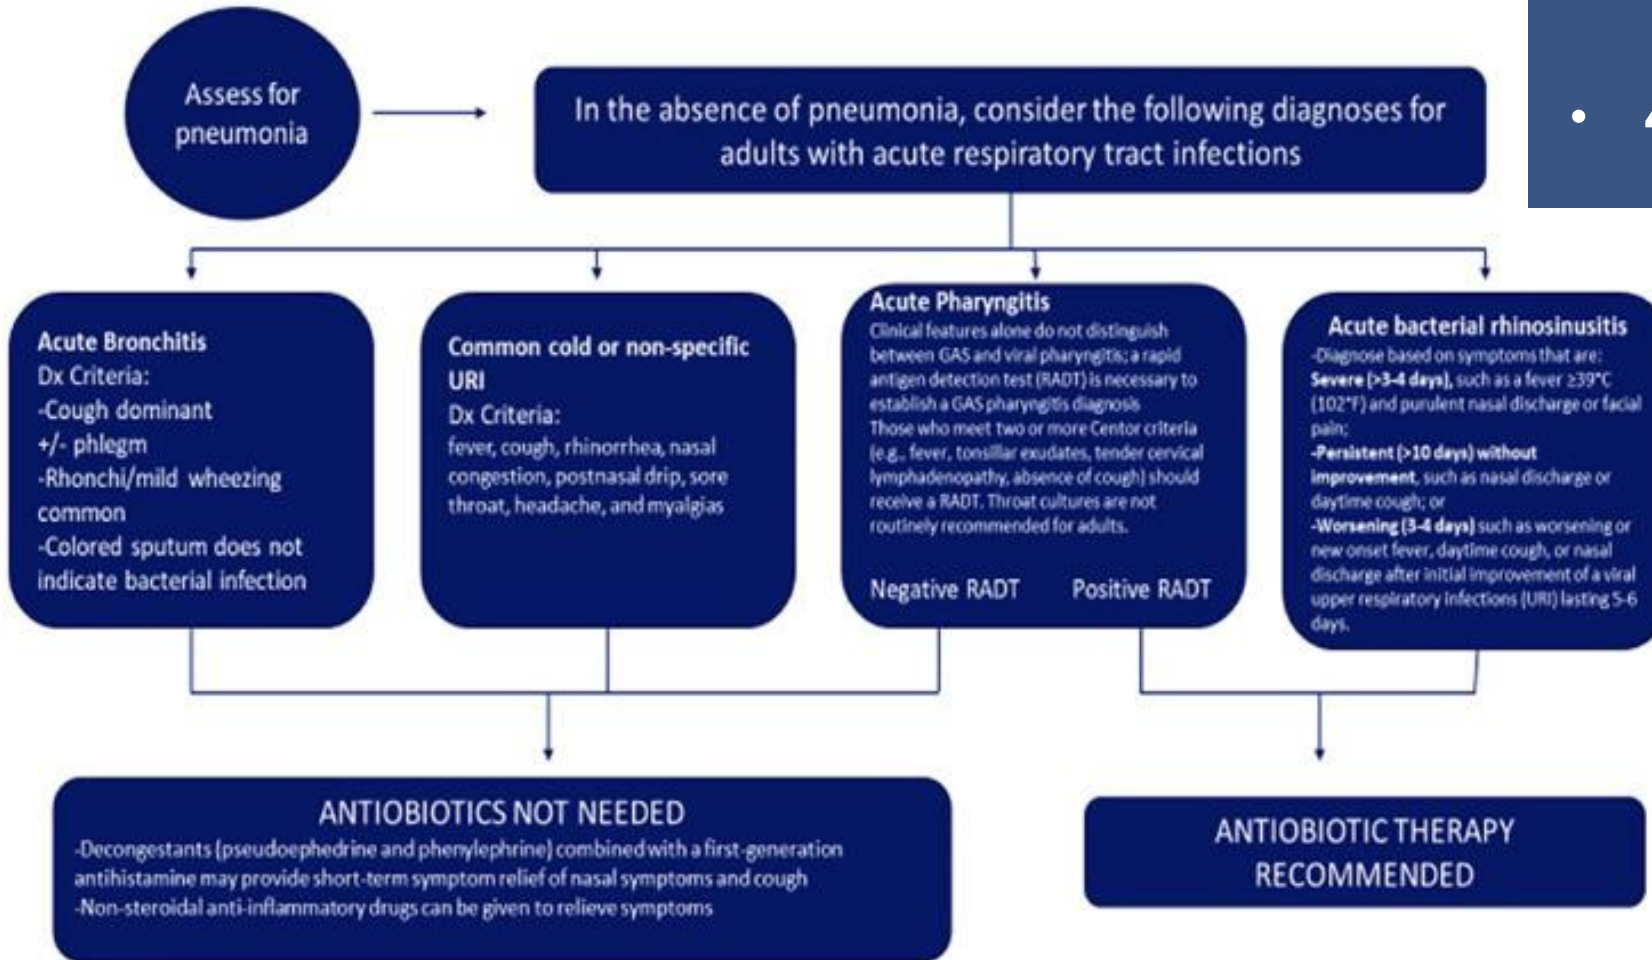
Assess for pneumonia

In the absence of pneumonia, consider the following diagnoses for adults with acute respiratory tract infections

Acute Bronchitis
Dx Criteria:
-Cough dominant
+/- phlegm
-Rhonchi/mild wheezing common
-Colored sputum does not indicate bacterial infection

Common cold or non-specific URI
Dx Criteria:
fever, cough, rhinorrhea, nasal congestion, postnasal drip, sore throat, headache, and myalgias

Acute Pharyngitis
Clinical features alone do not distinguish between GAS and viral pharyngitis; a rapid antigen detection test (RADT) is necessary to establish a GAS pharyngitis diagnosis
Those who meet two or more Centor criteria (e.g., fever, tonsillar exudates, tender cervical lymphadenopathy, absence of cough) should receive a RADT. Throat cultures are not routinely recommended for adults.

Negative RADT
Positive RADT

Acute bacterial rhinosinusitis
-Diagnose based on symptoms that are:
Severe (>3-4 days), such as a fever ≥39°C (102°F) and purulent nasal discharge or facial pain;
-Persistent (>10 days) without improvement, such as nasal discharge or daytime cough; or
-Worsening (3-4 days) such as worsening or new onset fever, daytime cough, or nasal discharge after initial improvement of a viral upper respiratory infections (URI) lasting 5-6 days.

ANTIBIOTICS NOT NEEDED
-Decongestants (pseudoephedrine and phenylephrine) combined with a first-generation antihistamine may provide short-term symptom relief of nasal symptoms and cough
-Non-steroidal anti-inflammatory drugs can be given to relieve symptoms

ANTIBIOTIC THERAPY RECOMMENDED

• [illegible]